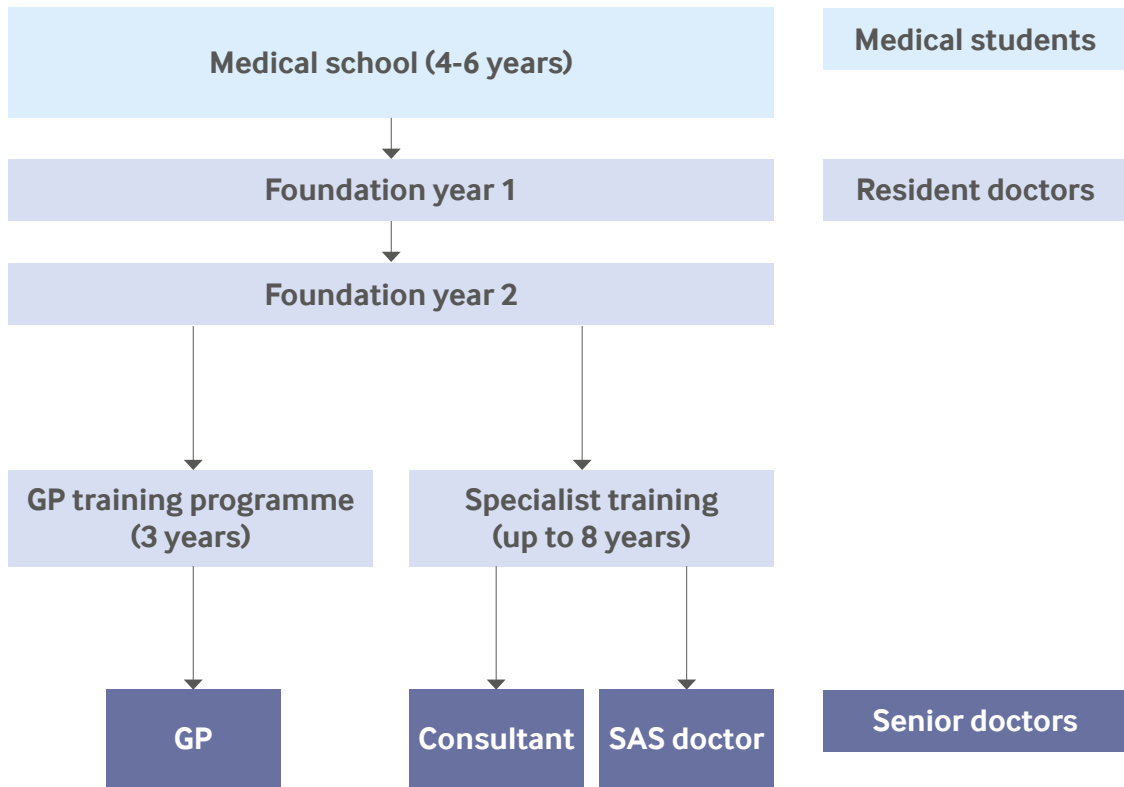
Medical school (4-6 years)

Medical students

Foundation year 1

Resident doctors

Foundation year 2

GP training programme (3 years)

Specialist training (up to 8 years)

GP

Consultant

SAS doctor

Senior doctors